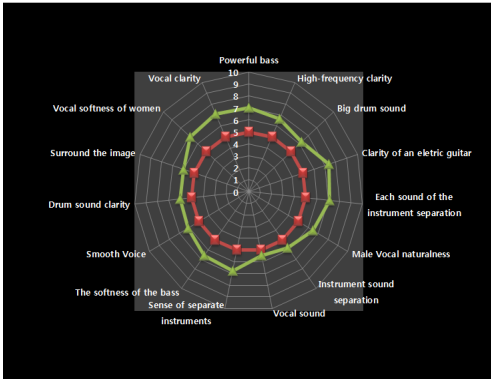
Powerful bass
High-frequency clarity
Big drum sound
Clarity of an eletric guitar
Each sound of the instrument separation
Male Vocal naturalness
Instrument sound separation
Vocal sound
Sense of separate instruments
The softness of the bass
Smooth Voice
Drum sound clarity
Surround the image
Vocal softness of women
Vocal clarity

10
9
8
7
6
5
4
3
2
1
0